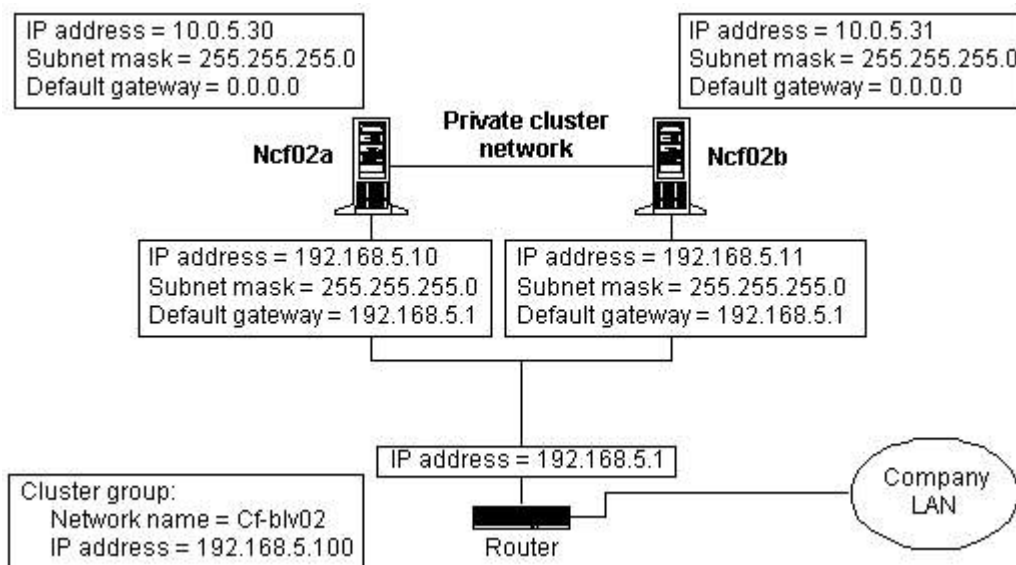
IP address = 10.0.5.30
Subnet mask = 255.255.255.0
Default gateway = 0.0.0.0

IP address = 10.0.5.31
Subnet mask = 255.255.255.0
Default gateway = 0.0.0.0

Private cluster network

Ncf02a

Ncf02b

IP address = 192.168.5.10
Subnet mask = 255.255.255.0
Default gateway = 192.168.5.1

IP address = 192.168.5.11
Subnet mask = 255.255.255.0
Default gateway = 192.168.5.1

IP address = 192.168.5.1

Company LAN

Cluster group:
Network name = Cf-blv02
IP address = 192.168.5.100

Router